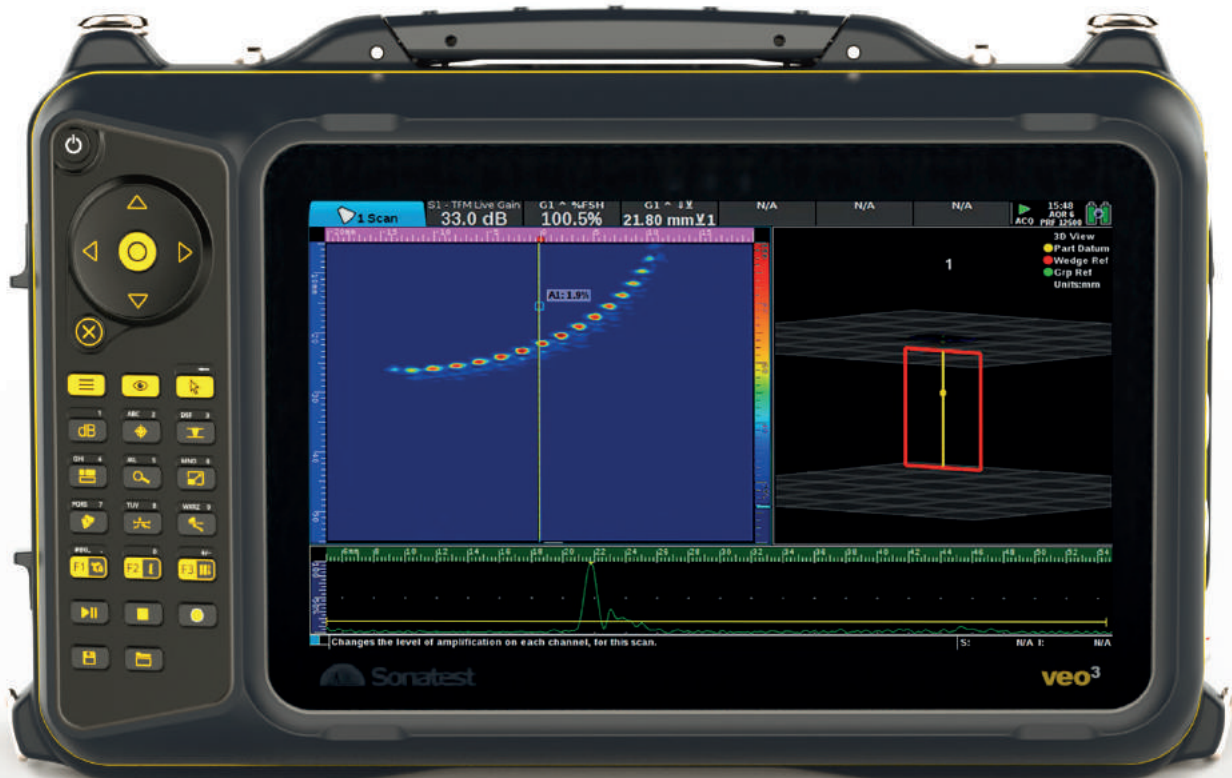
1 Scan

S1 - TFM Live Gain
33.0 dB

G1 ^ %FSH
100.5%

G1 ^ ↓
21.80 mm 1

N/A

N/A

N/A

AC0

15:48
AOR 6
PRF 12500

A: 1.9%

3D View
Part Datum
Wedge Ref
Grp Ref
Units:mm

1

Changes the level of amplification on each channel, for this scan.

S:

N/A I:

N/A

1
ABC 2
DEF 3
GHI 4
JKL 5
MNO 6
PQRS 7
TUV 8
WXYZ 9
0

dB

F1
F2
F3

Sonatest

veo$^3$